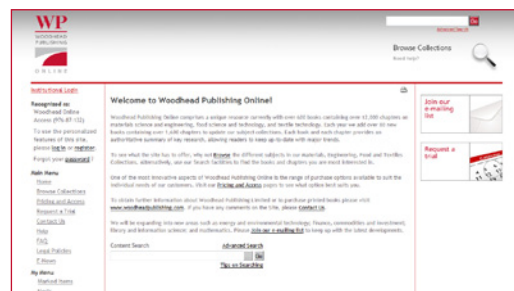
WP
WOODHEAD PUBLISHING
ONLINE

Go

Browse Collections
Need help?

Institutional Login

Recognised as:
Woodhead Online Access (IPs 87-132)
To use the personalised features of this site, please log in or register.
Forgot your password?

Main Menu
Home
Browse Collections
Pricing and Access
Request a Trial
Contact Us
Help
FAQ
Legal Policies
T-News

My Menu
Marked Items

Welcome to Woodhead Publishing Online!

Woodhead Publishing Online comprises a unique resource currently with over 400 books containing over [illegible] chapters on materials science and engineering, food science and technology, and textile technology. Each year we add over 50 new books containing over 1,400 chapters to update our subject collections. Each book and each chapter provides an authoritative summary of key research, allowing readers to keep up to date with major trends.

To see what the site has to offer, why not Browse the different subjects in our Materials, Engineering, Food and Textiles Collections. Alternatively, use our Search facilities to find the books and chapters you are most interested in.

One of the most innovative aspects of Woodhead Publishing Online is the range of purchase options available to suit the individual needs of our customers. Visit our Pricing and Access pages to see what option best suits you.

To obtain further information about Woodhead Publishing Limited or to purchase printed books please visit www.woodheadpublishing.com. If you have any comments on the Site, please Contact Us.

We will be expanding into new areas such as energy and environmental technology, finance, commodities and investment, library and information sciences and mathematics. Please join our e-mailing list to keep up with the latest developments.

Content Search
Advanced Search
Go
Tips on Searching

Join our e-mailing list

Request a trial